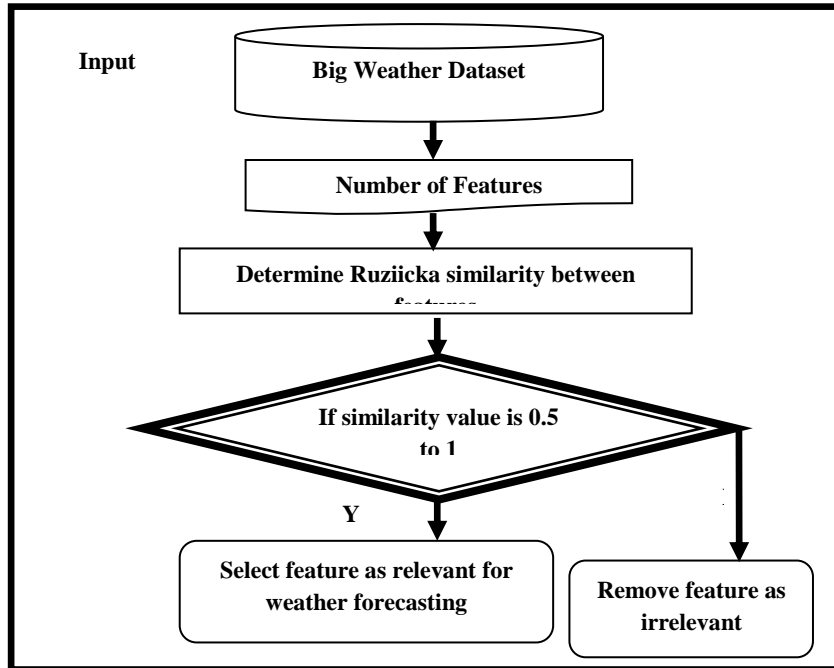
Input

Big Weather Dataset

Number of Features

Determine Ruziicka similarity between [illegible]

If similarity value is 0.5 to 1

Y

Select feature as relevant for weather forecasting

Remove feature as irrelevant